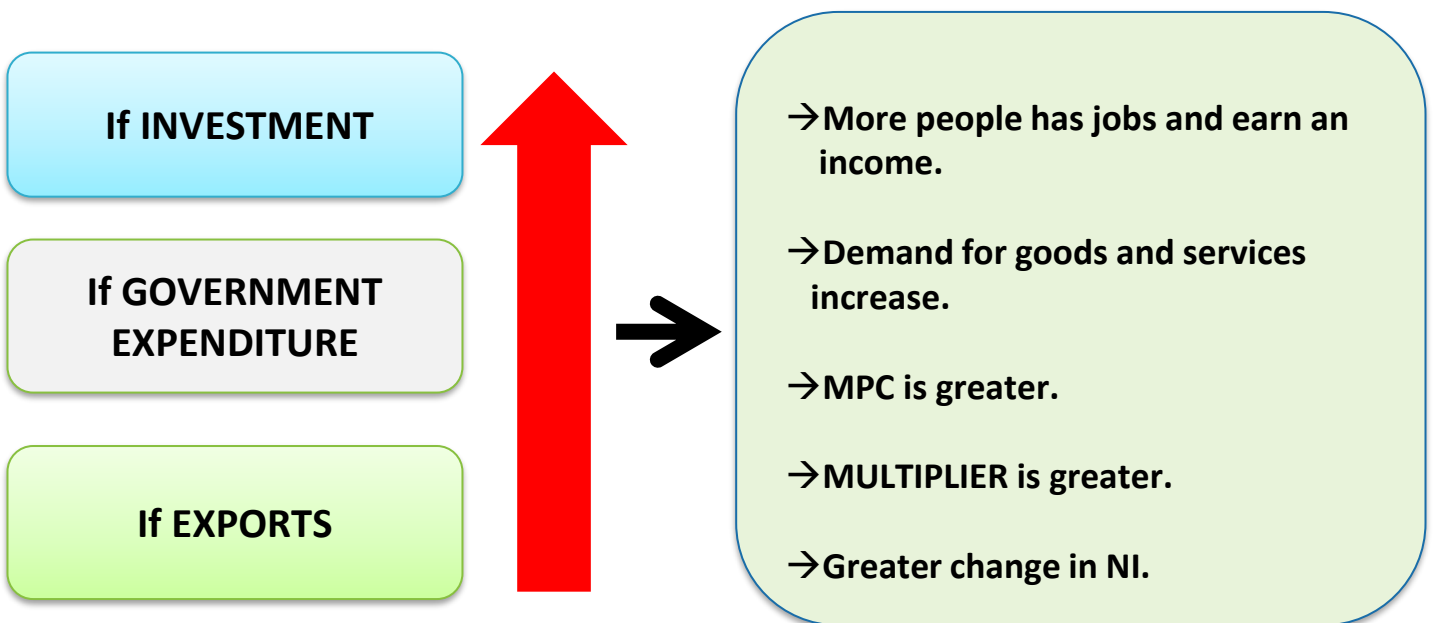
If INVESTMENT

If GOVERNMENT EXPENDITURE

If EXPORTS

→More people has jobs and earn an income.

→Demand for goods and services increase.

→MPC is greater.

→MULTIPLIER is greater.

→Greater change in NI.